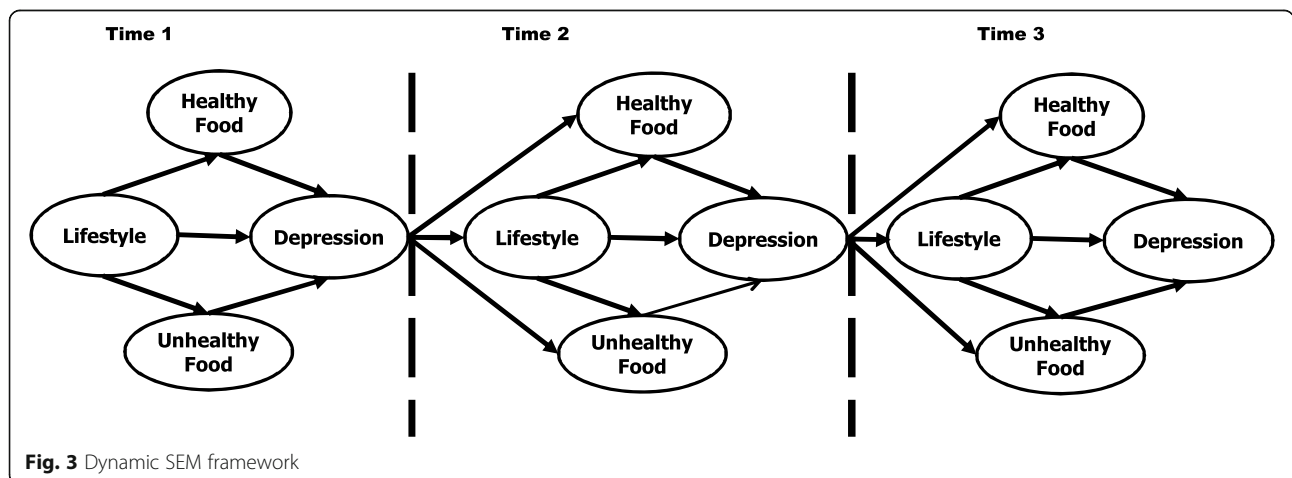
Time 1

Healthy Food

Lifestyle

Depression

Unhealthy Food

Time 2

Healthy Food

Lifestyle

Depression

Unhealthy Food

Time 3

Healthy Food

Lifestyle

Depression

Unhealthy Food

Fig. 3 Dynamic SEM framework